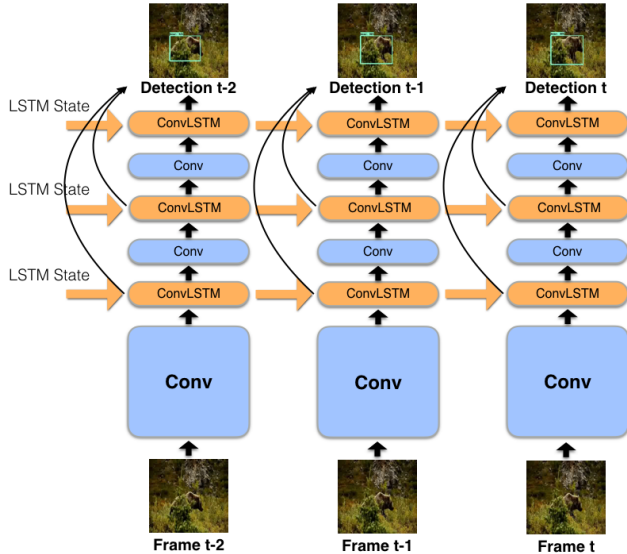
Detection t-2

Detection t-1

Detection t

LSTM State

ConvLSTM

ConvLSTM

ConvLSTM

Conv

Conv

Conv

LSTM State

ConvLSTM

ConvLSTM

ConvLSTM

Conv

Conv

Conv

LSTM State

ConvLSTM

ConvLSTM

ConvLSTM

Conv

Conv

Conv

Frame t-2

Frame t-1

Frame t